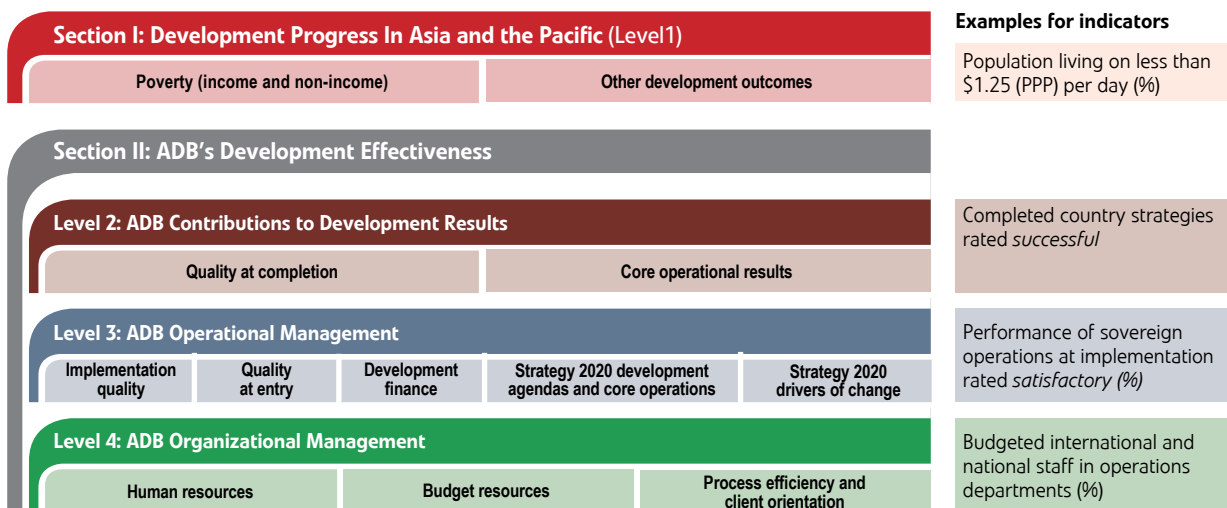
Section I: Development Progress In Asia and the Pacific (Level1)

Poverty (income and non-income)

Other development outcomes

Section II: ADB's Development Effectiveness

Level 2: ADB Contributions to Development Results

Quality at completion

Core operational results

Level 3: ADB Operational Management

Implementation quality

Quality at entry

Development finance

Strategy 2020 development agendas and core operations

Strategy 2020 drivers of change

Level 4: ADB Organizational Management

Human resources

Budget resources

Process efficiency and client orientation

Examples for indicators

Population living on less than \$1.25 (PPP) per day (%)

Completed country strategies rated *successful*

Performance of sovereign operations at implementation rated *satisfactory (%)*

Budgeted international and national staff in operations departments (%)